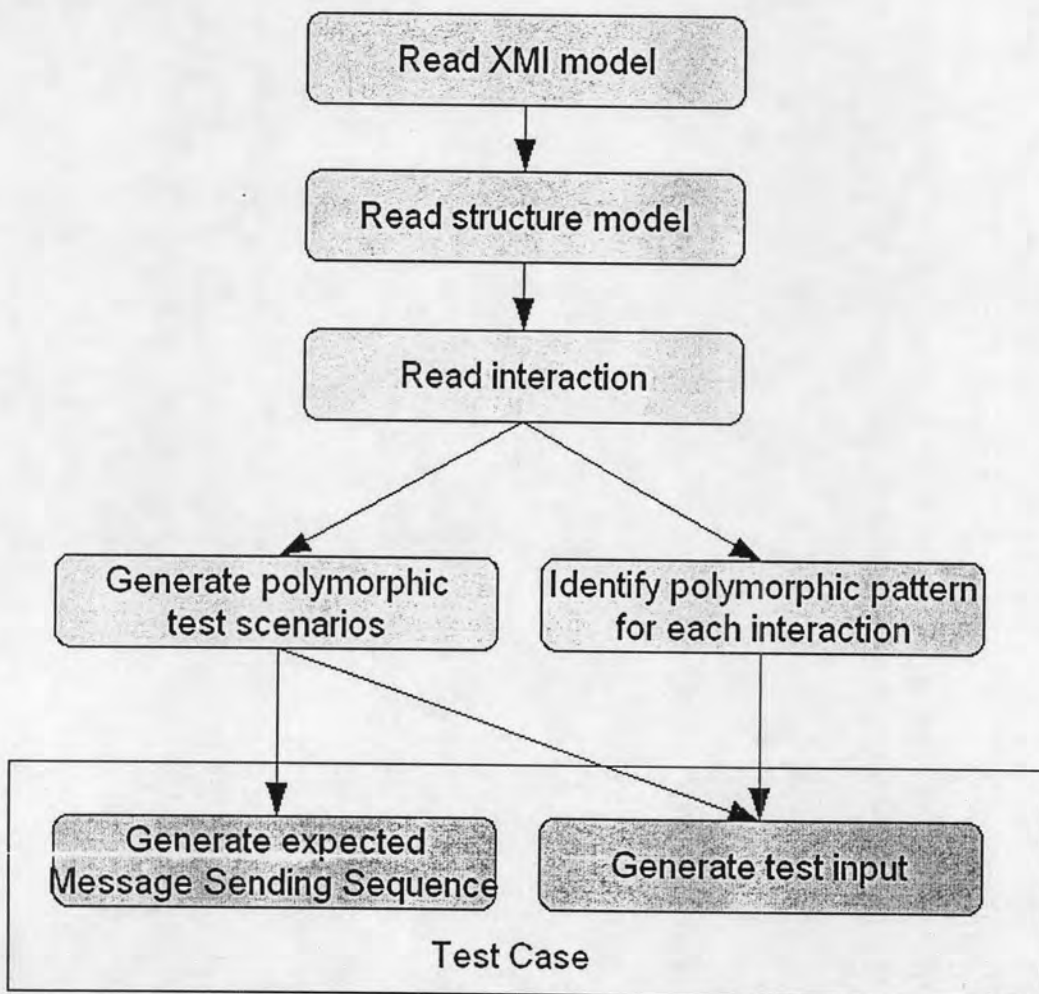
Read XMI model

Read structure model

Read interaction

Generate polymorphic test scenarios

Identify polymorphic pattern for each interaction

Generate expected Message Sending Sequence

Generate test input

Test Case